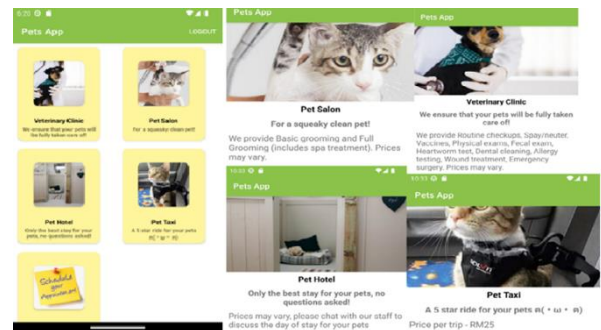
8:25

Pets App

LOGOUT

Veterinary Clinic

We ensure that your pets will be fully taken care of!

Pet Salon

For a squeaky clean pet!

Pet Hotel

Only the best stay for your pets, no questions asked!

Pet Taxi

A 5 star ride for your pets

Schedule your Appointment

Pets App

Pet Salon

For a squeaky clean pet!

We provide Basic grooming and Full Grooming (includes spa treatment). Prices may vary.

Pets App

Veterinary Clinic

We ensure that your pets will be fully taken care of!

We provide Routine checkups, Spay/neuter, Vaccines, Physical exams, Fecal exam, Heartworm test, Dental cleaning, Allergy testing, Wound treatment, Emergency surgery. Prices may vary.

10:10

Pets App

Pet Hotel

Only the best stay for your pets, no questions asked!

Prices may vary, please chat with our staff to discuss the day of stay for your pets

10:11

Pets App

Pet Taxi

A 5 star ride for your pets ʕ( • ω • )ʔ

Price per trip - RM25